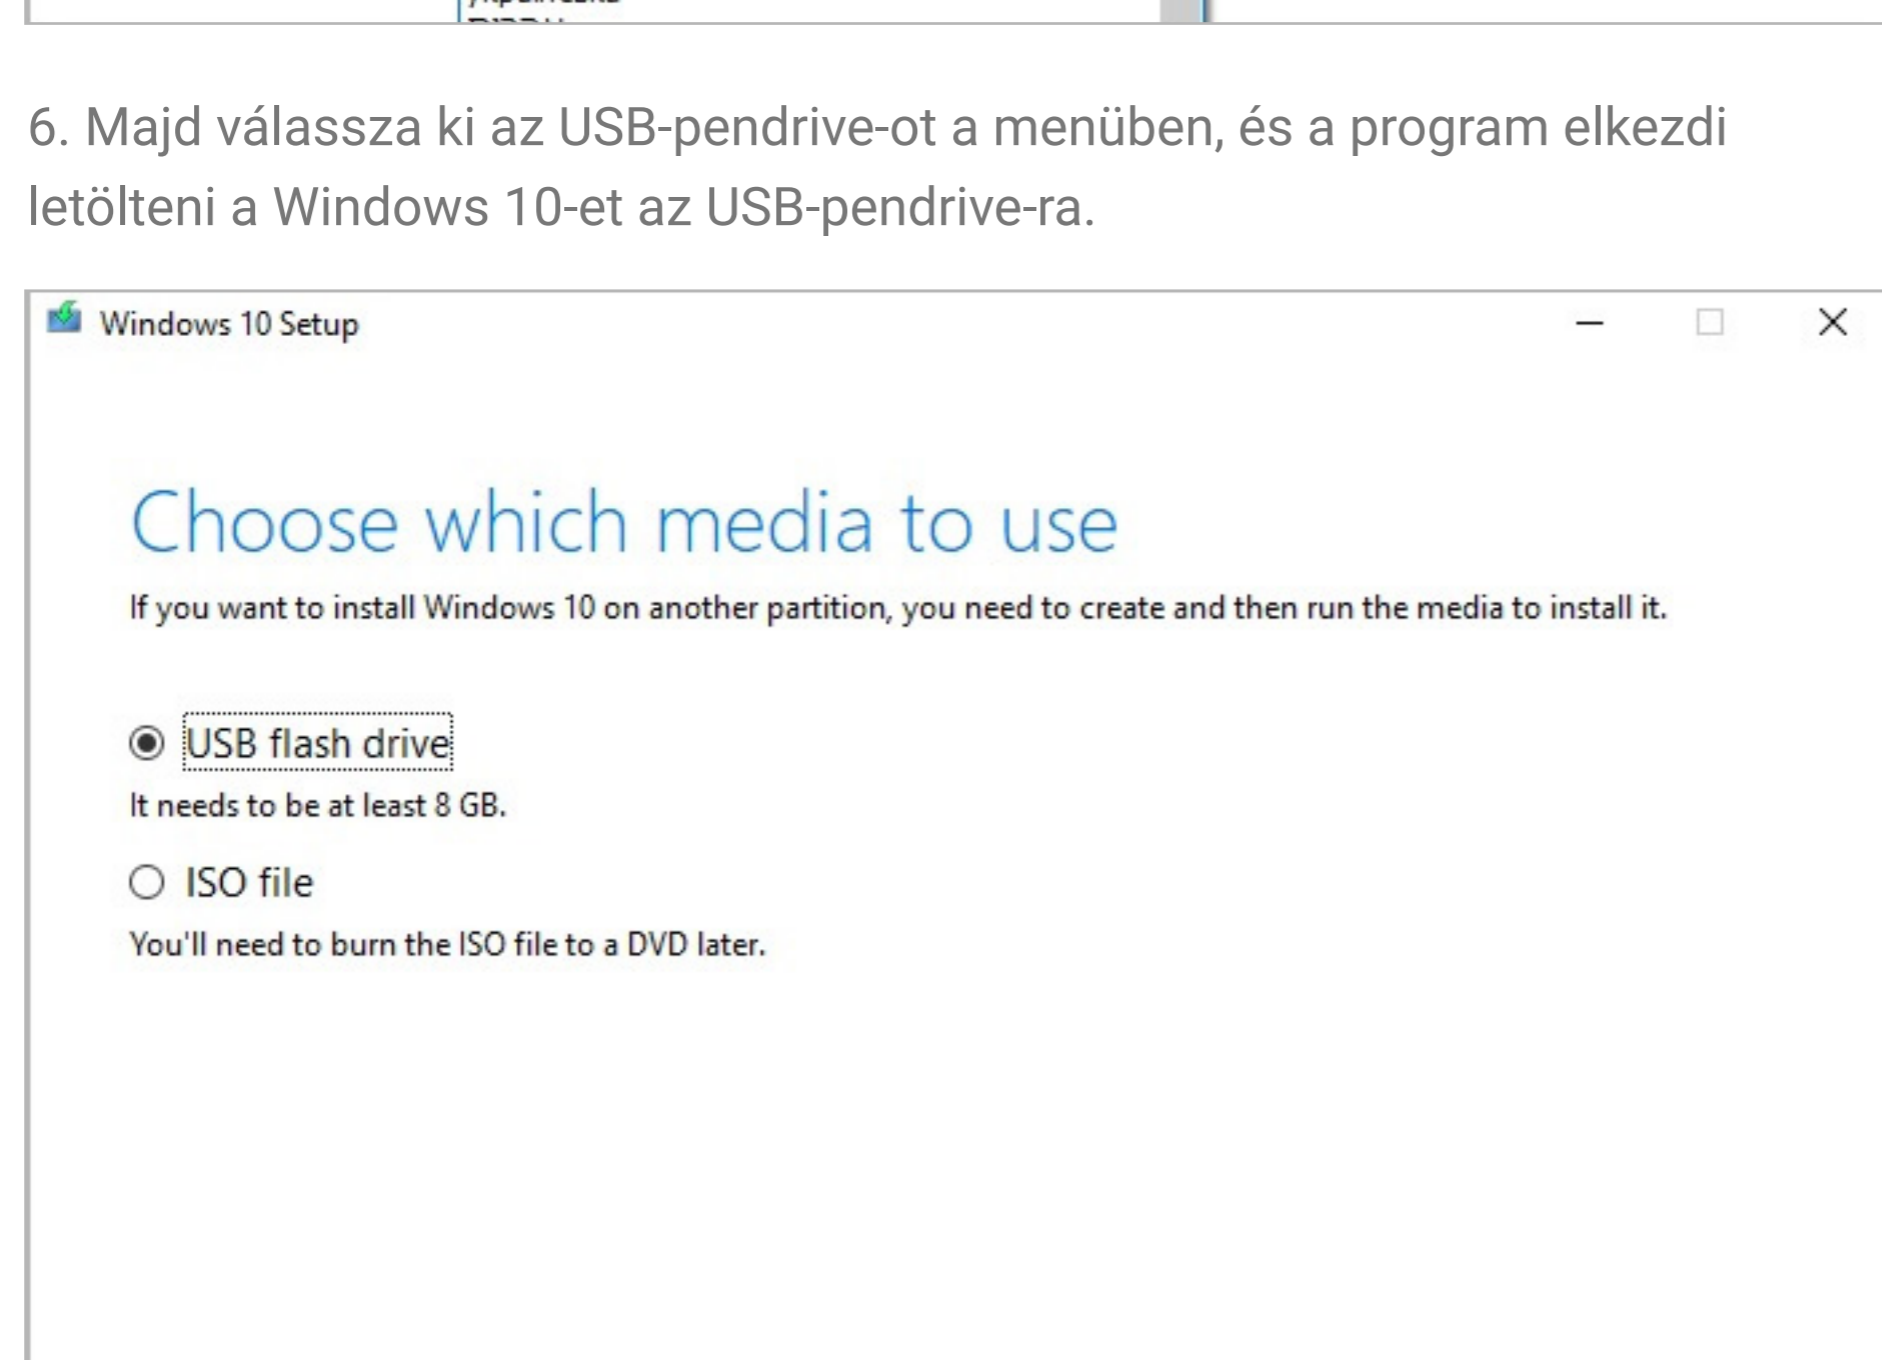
6. Majd válassza ki az USB-pendrive-ot a menüben, és a program elkezdi letölteni a Windows 10-et az USB-pendrive-ra.

Windows 10 Setup

Choose which media to use

If you want to install Windows 10 on another partition, you need to create and then run the media to install it.

USB flash drive

It needs to be at least 8 GB.

ISO file

You'll need to burn the ISO file to a DVD later.